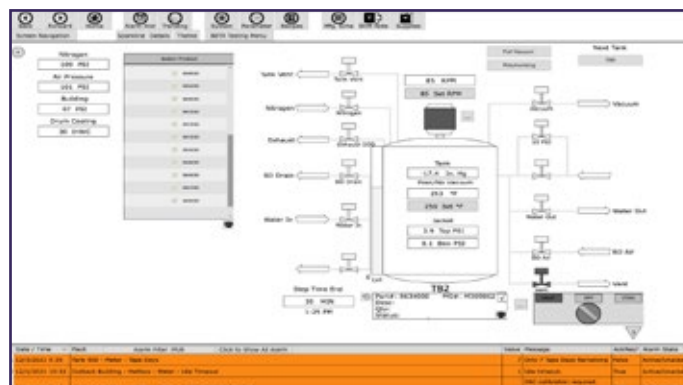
Nitrogen
100 PSI
Air Pressure
101 PSI
Building
67 PSI
Drum Cooling
30 DIAG

Tank Vent
Nitrogen
Exhaust
SD Drain
Water In

85 RPM
85 Set RPM

Tank
17.4 In. Hg
253 °F
250 Set °F
Jacket
3.9 Top PSI
0.1 Btm PSI

Vacuum
Water Out
SD Air
Vent

TB2

Step Time Est
30 MIN
1:25 PM

Full Vacuum
Next Tank